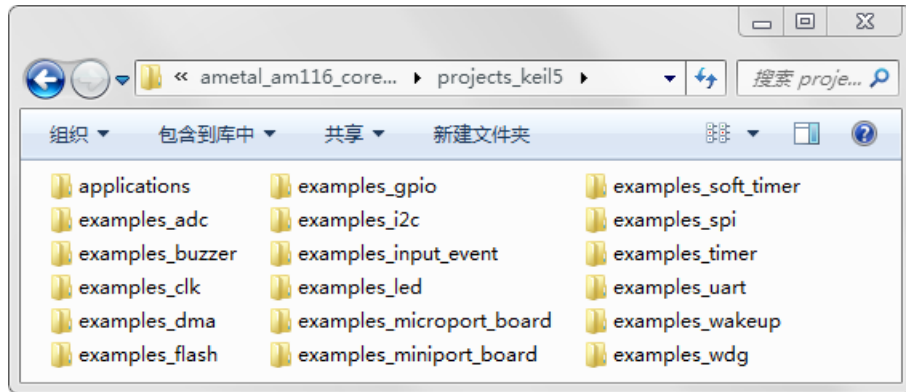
« ametal_am116_core... ▸ projects_keil5 ▸

搜索 proje...

组织 ▼ 包含到库中 ▼ 共享 ▼ 新建文件夹

applications
examples_adc
examples_buzzer
examples_clk
examples_dma
examples_flash
examples_gpio
examples_i2c
examples_input_event
examples_led
examples_microport_board
examples_miniport_board
examples_soft_timer
examples_spi
examples_timer
examples_uart
examples_wakeup
examples_wdg